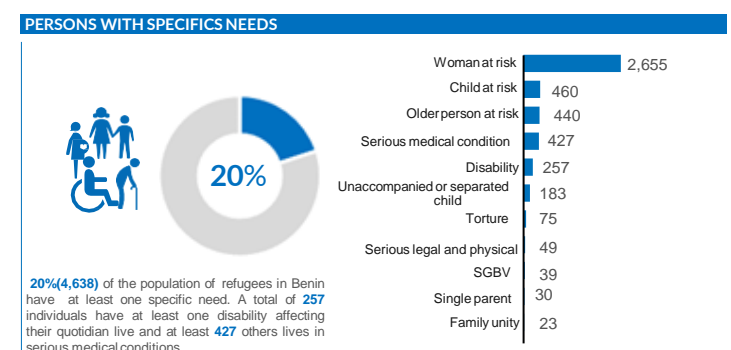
PERSONS WITH SPECIFICS NEEDS

20%

20%(4,638) of the population of refugees in Benin have at least one specific need. A total of 257 individuals have at least one disability affecting their quotidian live and at least 427 others lives in serious medical conditions.

| Category | Number |
|---|---|
| Woman at risk | 2,655 |
| Child at risk | 460 |
| Older person at risk | 440 |
| Serious medical condition | 427 |
| Disability | 257 |
| Unaccompanied or separated child | 183 |
| Torture | 75 |
| Serious legal and physical | 49 |
| SGBV | 39 |
| Single parent | 30 |
| Family unity | 23 |